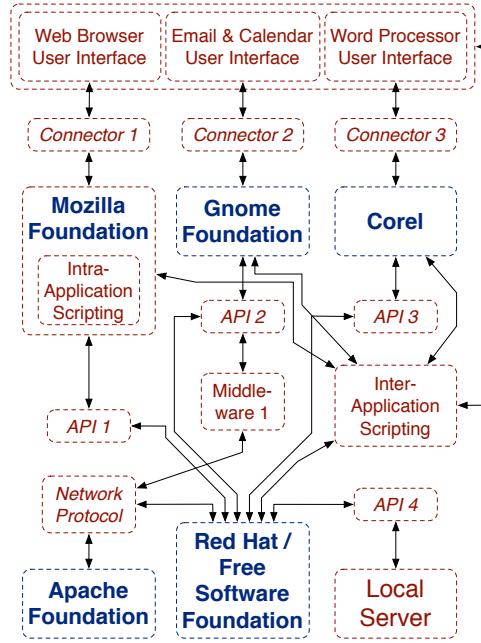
Web Browser User Interface

Email & Calendar User Interface

Word Processor User Interface

Connector 1

Connector 2

Connector 3

Mozilla Foundation

Intra-Application Scripting

Gnome Foundation

Corel

API 2

API 3

Middleware 1

Inter-Application Scripting

API 1

Network Protocol

API 4

Apache Foundation

Red Hat / Free Software Foundation

Local Server